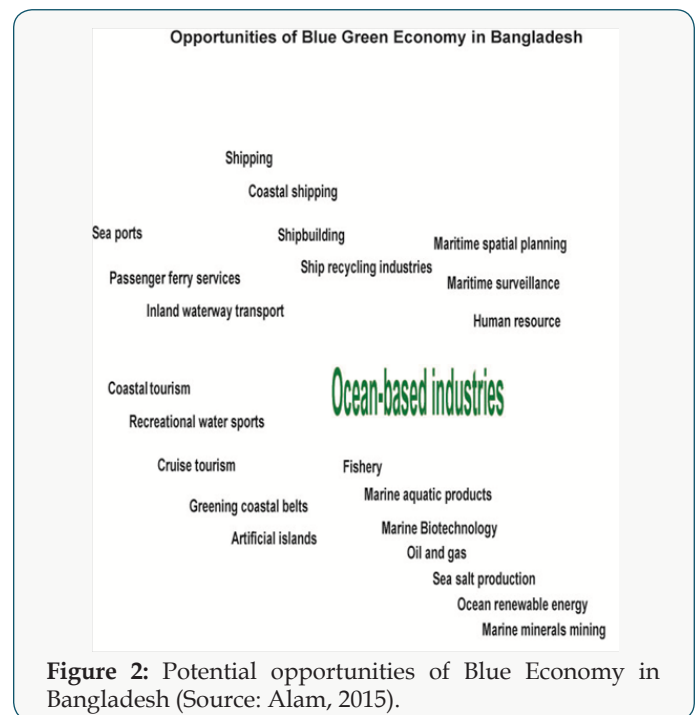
Opportunities of Blue Green Economy in Bangladesh

Shipping

Coastal shipping

Sea ports

Shipbuilding

Maritime spatial planning

Passenger ferry services

Ship recycling industries

Maritime surveillance

Inland waterway transport

Human resource

Coastal tourism

Ocean-based industries

Recreational water sports

Cruise tourism

Fishery

Marine aquatic products

Greening coastal belts

Marine Biotechnology

Artificial islands

Oil and gas

Sea salt production

Ocean renewable energy

Marine minerals mining

**Figure 2:** Potential opportunities of Blue Economy in Bangladesh (Source: Alam, 2015).